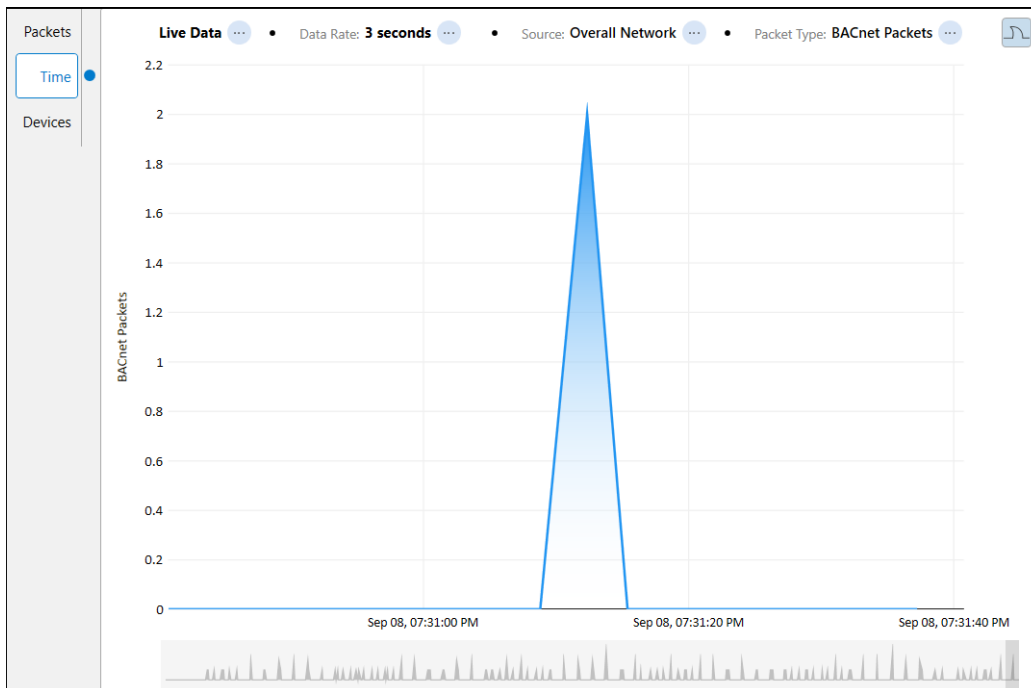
Packets
Time
Devices

Live Data ··· • Data Rate: 3 seconds ··· • Source: Overall Network ··· • Packet Type: BACnet Packets ···

BACnet Packets

2.2
2
1.8
1.6
1.4
1.2
1
0.8
0.6
0.4
0.2
0

Sep 08, 07:31:00 PM
Sep 08, 07:31:20 PM
Sep 08, 07:31:40 PM